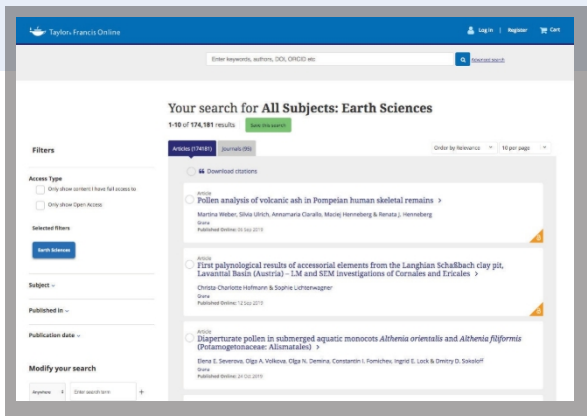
Taylor & Francis Online

Log in | Register | Cart

Enter keywords, authors, DOI, ORCID etc

Advanced search

Your search for All Subjects: Earth Sciences

1-10 of 174,181 results

Save this search

Filters

Access Type

Only show content I have full access to

Only show Open Access

Selected filters

Earth Sciences

Subject

Published in

Publication date

Modify your search

Anywhere

Enter search term

+

Articles (174181)

Journals (95)

Order by Relevance

10 per page

Download citations

Article

Pollen analysis of volcanic ash in Pompeian human skeletal remains >

Martina Weber, Silvia Ulrich, Annamaria Ciarallo, Maciej Henneberg & Renata J. Henneberg

Grana

Published Online: 06 Sep 2019

Article

First palynological results of accessorial elements from the Langhian Schaßbach clay pit, Lavanttal Basin (Austria) – LM and SEM investigations of Cornales and Ericales >

Christa-Charlotte Hofmann & Sophie Lichtenwagner

Grana

Published Online: 12 Sep 2019

Article

Diaperturate pollen in submerged aquatic monocots Althenia orientalis and Althenia filiformis (Potamogetonaceae: Alismatales) >

Elena E. Severova, Olga A. Volkova, Olga N. Demina, Constantin I. Fomichev, Ingrid E. Lock & Dmitry D. Sokoloff

Grana

Published Online: 24 Oct 2019